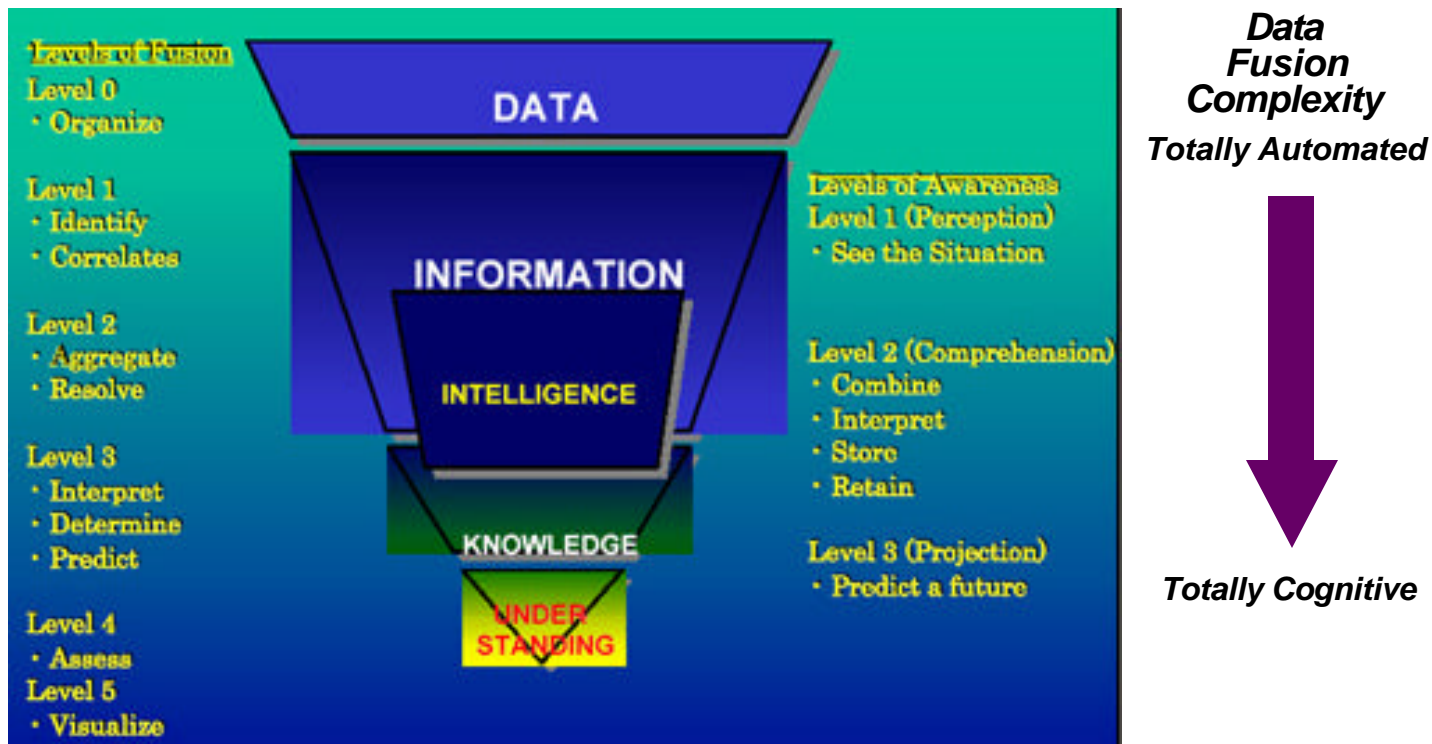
Levels of Fusion
Level 0
• Organize

Level 1
• Identify
• Correlates

Level 2
• Aggregate
• Resolve

Level 3
• Interpret
• Determine
• Predict

Level 4
• Assess
Level 5
• Visualize

DATA

INFORMATION

INTELLIGENCE

KNOWLEDGE

UNDER STANDING

Levels of Awareness
Level 1 (Perception)
• See the Situation

Level 2 (Comprehension)
• Combine
• Interpret
• Store
• Retain

Level 3 (Projection)
• Predict a future

Data Fusion Complexity
Totally Automated

Totally Cognitive